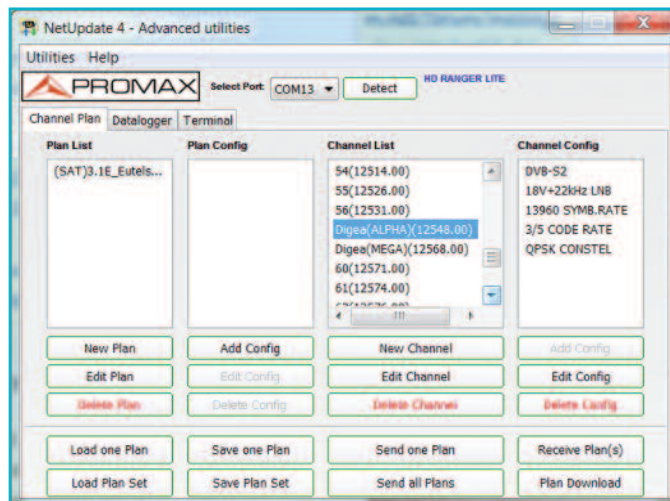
NetUpdate 4 - Advanced utilities

Utilities Help

PROMAX Select Port: COM13 Detect HD RANGER LITE

Channel Plan Datalogger Terminal

Plan List

(SAT)3.1E_Eutels...

Plan Config

Channel List

54(12514.00)
55(12526.00)
56(12531.00)
Digea(ALPHA)(12548.00)
Digea(MEGA)(12568.00)
60(12571.00)
61(12574.00)
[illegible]

Channel Config

DVB-S2
18V+22kHz LNB
13960 SYMB.RATE
3/5 CODE RATE
QPSK CONSTEL

New Plan
Add Config
New Channel
Add Config
Edit Plan
Edit Config
Edit Channel
Edit Config
Delete Plan
Delete Config
Delete Channel
Delete Config

Load one Plan
Save one Plan
Send one Plan
Receive Plan(s)
Load Plan Set
Save Plan Set
Send all Plans
Plan Download